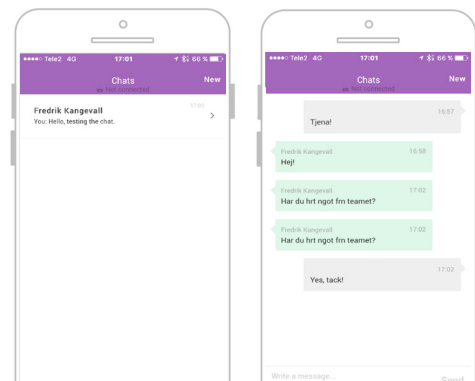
●●●●○ Tele2 4G 17:01 66 %

Chats

New

Not connected

Fredrik Kangevall

17:00

You: Hello, testing the chat.

●●●●○ Tele2 4G 17:01 66 %

Chats

New

Not connected

16:57

Tjena!

Fredrik Kangevall

16:58

Hej!

Fredrik Kangevall

17:02

Har du hrt ngot frn teamet?

Fredrik Kangevall

17:02

Har du hrt ngot frn teamet?

17:03

Yes, tack!

Write a message...

Send